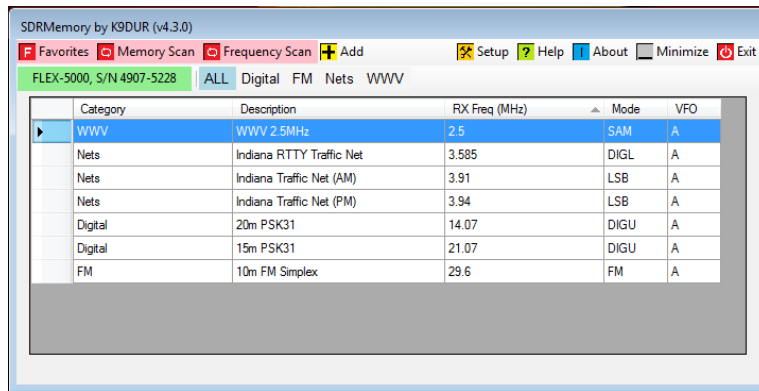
SDRMemory by K9DUR (v4.3.0)

F Favorites Memory Scan Frequency Scan + Add Setup ? Help ! About Minimize Exit

FLEX-5000, S/N 4907-5228 ALL Digital FM Nets WWV

| | Category | Description | RX Freq (MHz) | Mode | VFO |
|---|---|---|---|---|---|
| ▶ | WWV | WWV 2.5MHz | 2.5 | SAM | A |
| | Nets | Indiana RTTY Traffic Net | 3.585 | DIGL | A |
| | Nets | Indiana Traffic Net (AM) | 3.91 | LSB | A |
| | Nets | Indiana Traffic Net (PM) | 3.94 | LSB | A |
| | Digital | 20m PSK31 | 14.07 | DIGU | A |
| | Digital | 15m PSK31 | 21.07 | DIGU | A |
| | FM | 10m FM Simplex | 29.6 | FM | A |